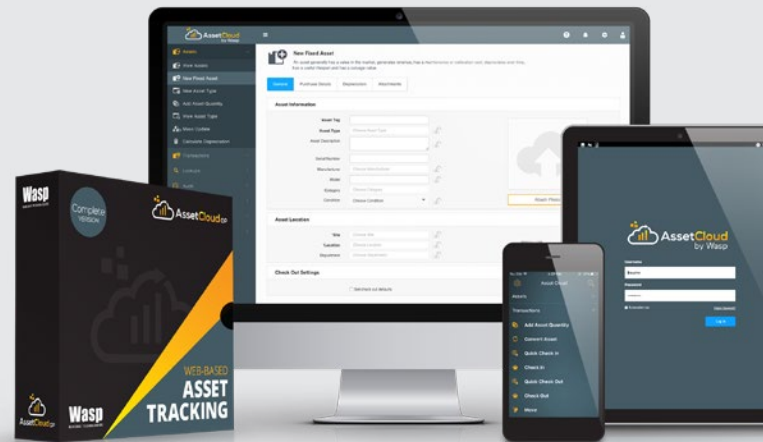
AssetCloud by Wasp

Assets
View Assets
New Fixed Asset
New Asset Type
Add Asset Quantity
View Asset Types
Mass Update
Calculate Depreciation
Transactions

New Fixed Asset

General
Purchase Details
Depreciation
Attachments

Asset Information
Asset Tag
Asset Type
Asset Description
Serial Number
Manufacturer
Model
Category
Condition
Choose Condition

Asset Location
Site
Location
Department

Check Out Settings

Wasp
Complete VERSION
AssetCloud GO
WEB-BASED
ASSET
TRACKING
Wasp
AssetCloud GO

Asset Cloud
Assets
Transactions
Add Asset Quantity
Convert Asset
Quick Check In
Check In
Quick Check Out
Check Out
Move

AssetCloud by Wasp
Username
Password
Log In